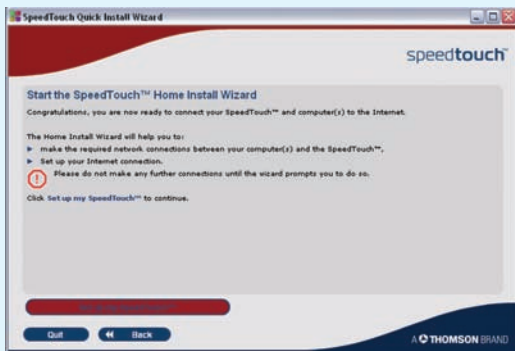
SpeedTouch Quick Install Wizard

speedtouch

Start the SpeedTouch™ Home Install Wizard

Congratulations, you are now ready to connect your SpeedTouch™ and computer(s) to the Internet.

The Home Install Wizard will help you to:
▶ make the required network connections between your computer(s) and the SpeedTouch™,
▶ Set up your Internet connection.
Please do not make any further connections until the wizard prompts you to do so.

Click Set up my SpeedTouch™ to continue.

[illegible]

Quit   Back

A THOMSON BRAND